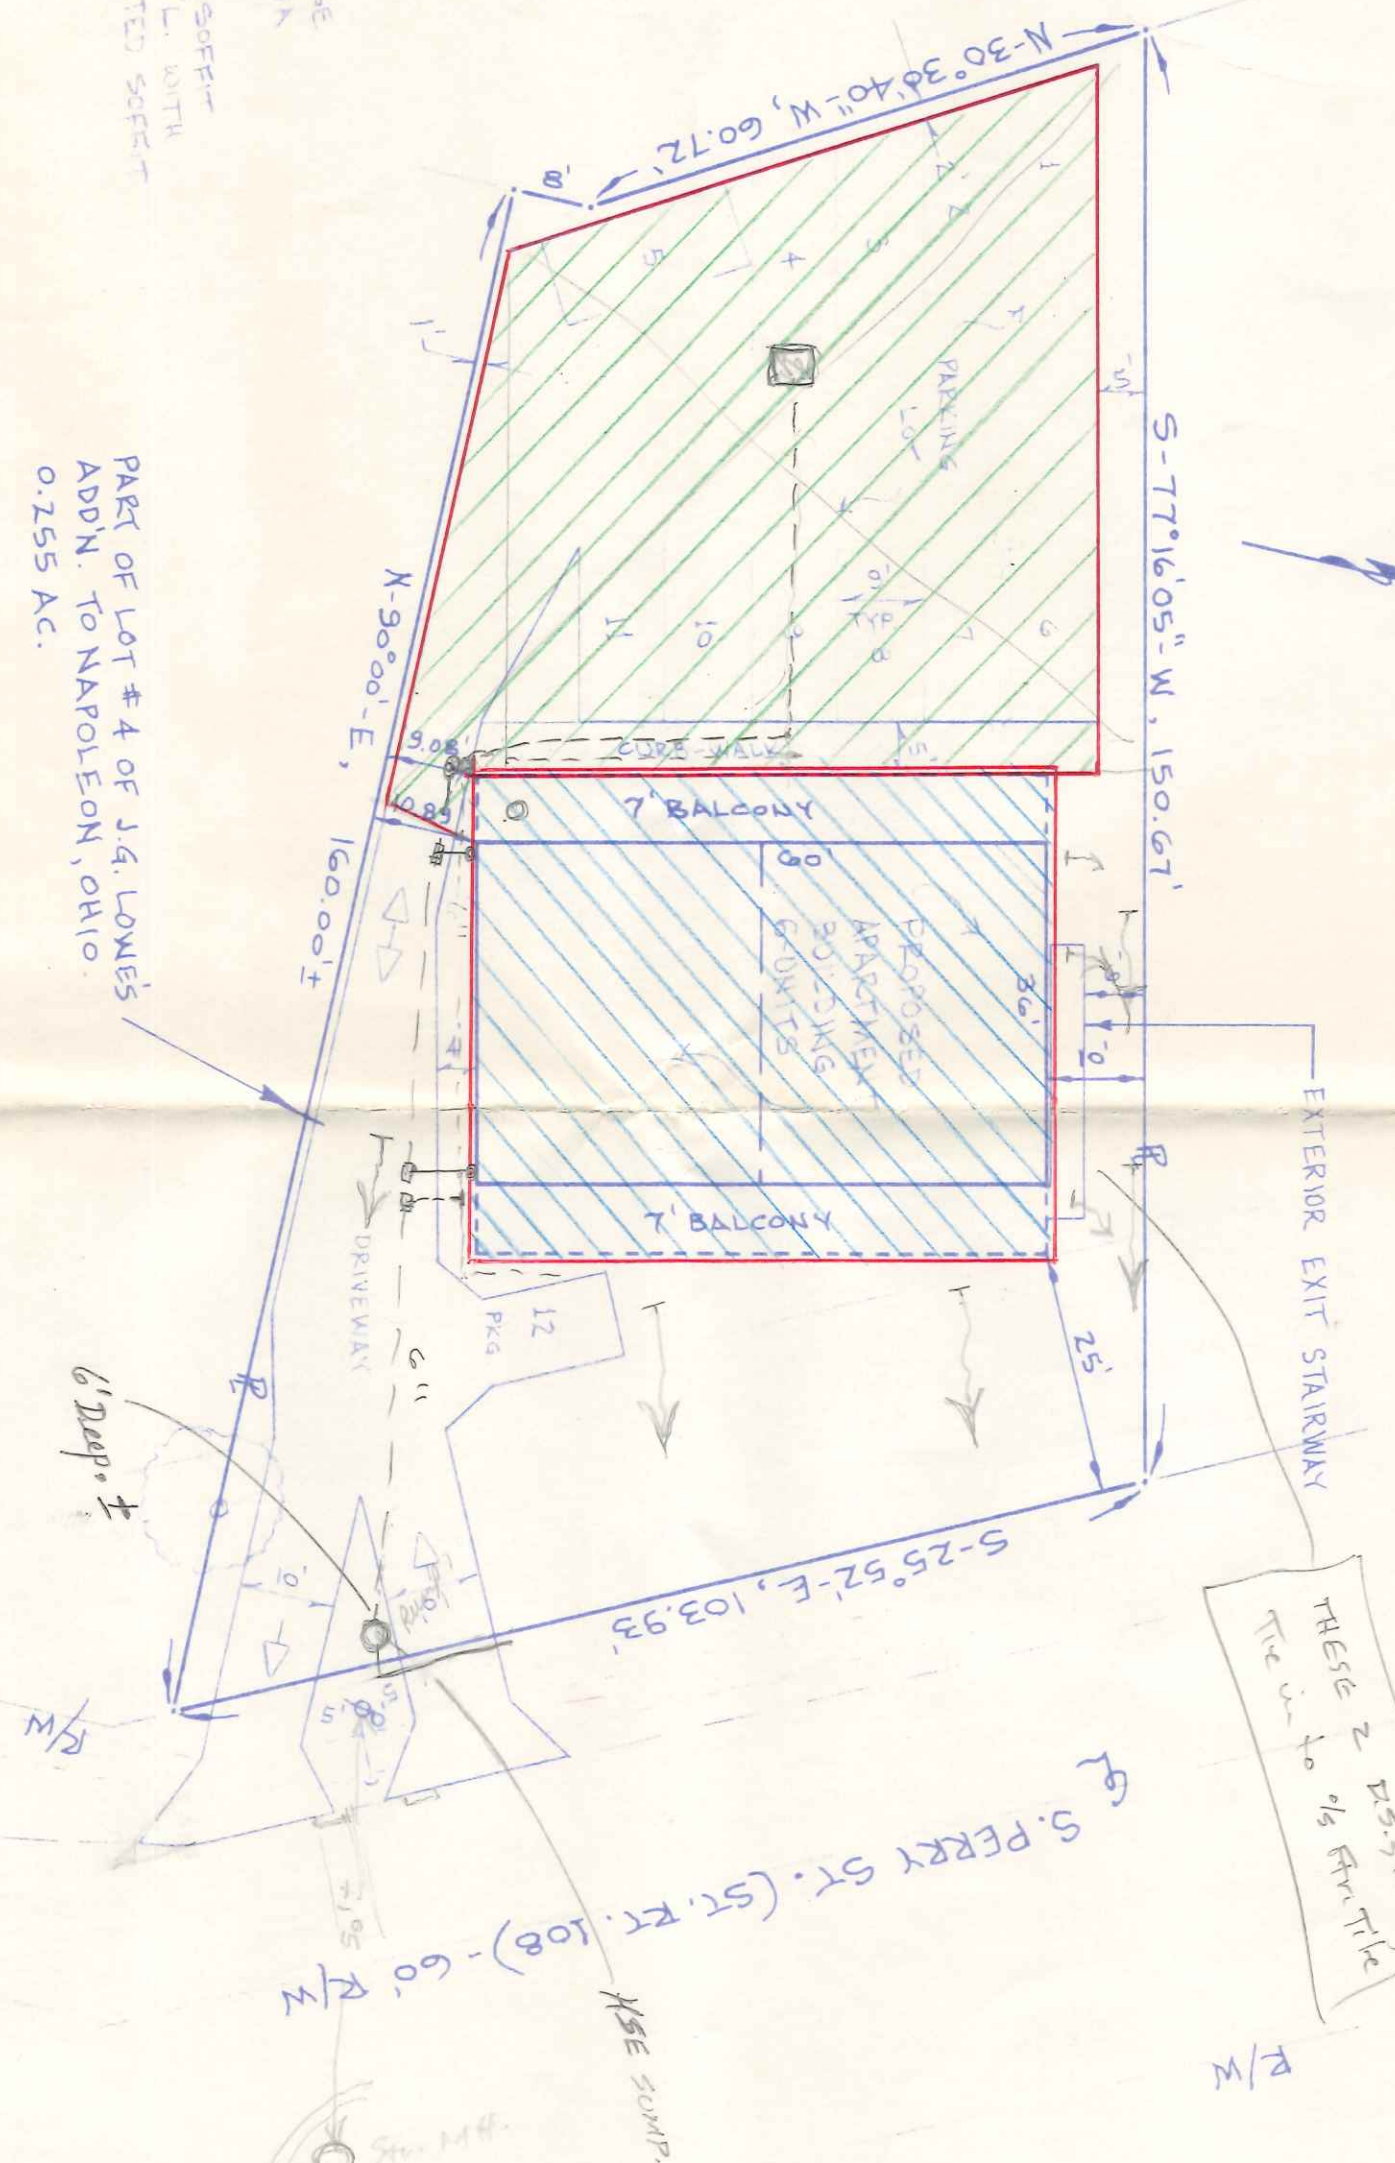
SOFFIT
L. WITH
TED SOFFIT

N-30°36'40"-W, 60.72'

8'

S-77°16'05"-W, 150.67'

PARKING LOT

10' TYP.

CURB-WALK

5'

PART OF LOT #4 OF J.G. LOWE'S ADD'N. TO NAPOLEON, OHIO.
0.255 AC.

N-90°00'-E, 160.00'±

9.08'

10.89'

7' BALCONY

60'

PROPOSED APARTMENT BUILDING 6-UNITS

36'

10'

EXTERIOR EXIT STAIRWAY

7' BALCONY

DRIVEWAY

12 PKG

25'

6''

6' Deep ±

S-25°52'-E, 103.93'

10'

5'

R/W

℄ S. PERRY ST. (ST. RT. 108) - 60' R/W

THESE 2 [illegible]
Tie in to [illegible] Tile

R/W

HSE SUMP.